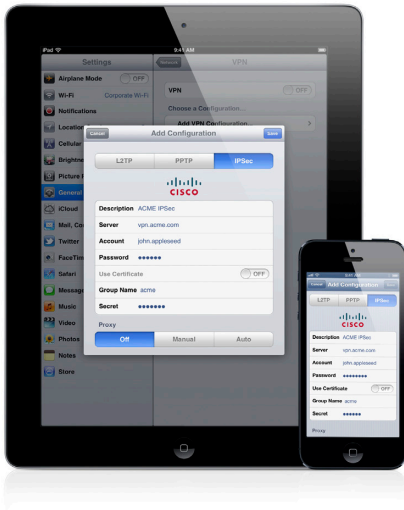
iPad
9:41 AM
Settings
Airplane Mode
OFF
Wi-Fi
Corporate Wi-Fi
Notifications
Location
Cellular
Brightne
Picture
General
iCloud
Mail, Co
Twitter
FaceTim
Safari
Messages
Music
Video
Photos
Notes
Store
Network
VPN
VPN
OFF
Choose a Configuration...
Add VPN Configuration
Cancel
Add Configuration
Save
L2TP
PPTP
IPSec
CISCO
Description
ACME IPSec
Server
vpn.acme.com
Account
john.appleseed
Password
••••••
Use Certificate
OFF
Group Name
acme
Secret
•••••••
Proxy
Off
Manual
Auto
Cancel
Add Configuration
Save
L2TP
PPTP
IPSec
CISCO
Description
ACME IPSec
Server
vpn.acme.com
Account
john.appleseed
Password
••••••••
Use Certificate
OFF
Group Name
acme
Secret
••••••
Proxy